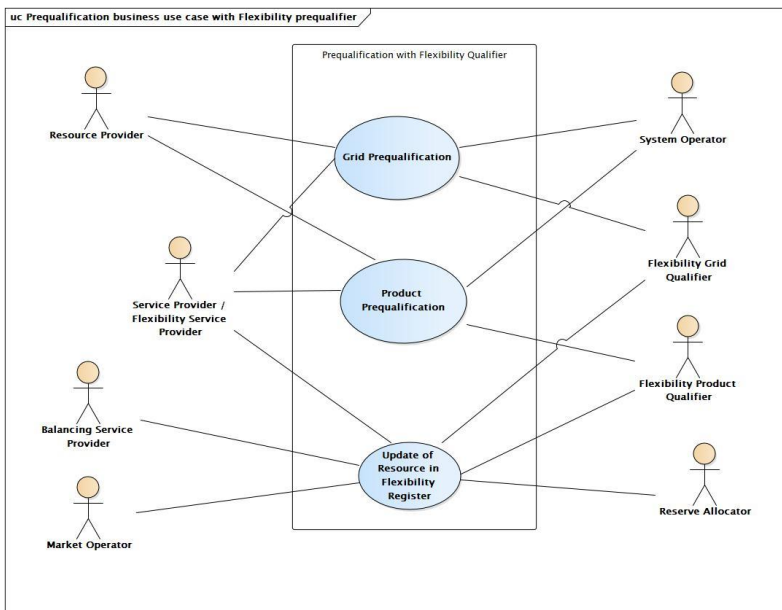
uc Prequalification business use case with Flexibility prequalifier

Prequalification with Flexibility Qualifier

Resource Provider

Grid Prequalification

System Operator

Service Provider / Flexibility Service Provider

Product Prequalification

Flexibility Grid Qualifier

Flexibility Product Qualifier

Balancing Service Provider

Update of Resource in Flexibility Register

Reserve Allocator

Market Operator